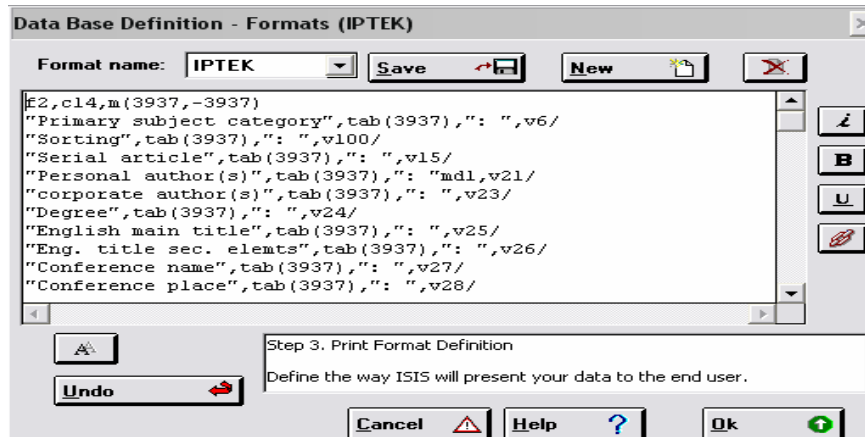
Data Base Definition - Formats (IPTEK)

Format name: IPTEK

Save

New

f2,cl4,m(3937,-3937)
"Primary subject category",tab(3937),": ",v6/
"Sorting",tab(3937),": ",v100/
"Serial article",tab(3937),": ",v15/
"Personal author(s)",tab(3937),": "mdl,v21/
"corporate author(s)",tab(3937),": ",v23/
"Degree",tab(3937),": ",v24/
"English main title",tab(3937),": ",v25/
"Eng. title sec. elemts",tab(3937),": ",v26/
"Conference name",tab(3937),": ",v27/
"Conference place",tab(3937),": ",v28/

i

B

U

Step 3. Print Format Definition

Define the way ISIS will present your data to the end user.

Undo

Cancel

Help

Ok